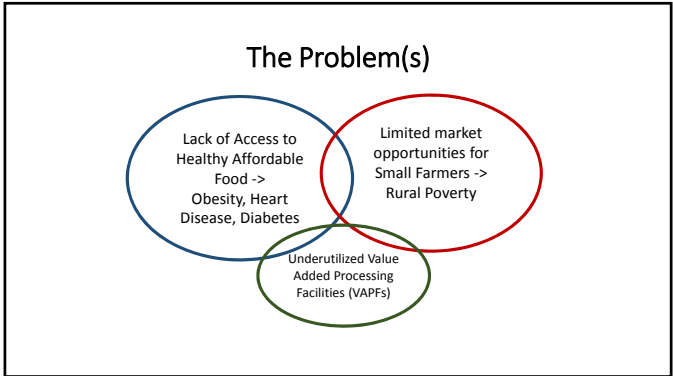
The Problem(s)

Lack of Access to Healthy Affordable Food -> Obesity, Heart Disease, Diabetes

Limited market opportunities for Small Farmers -> Rural Poverty

Underutilized Value Added Processing Facilities (VAPFs)